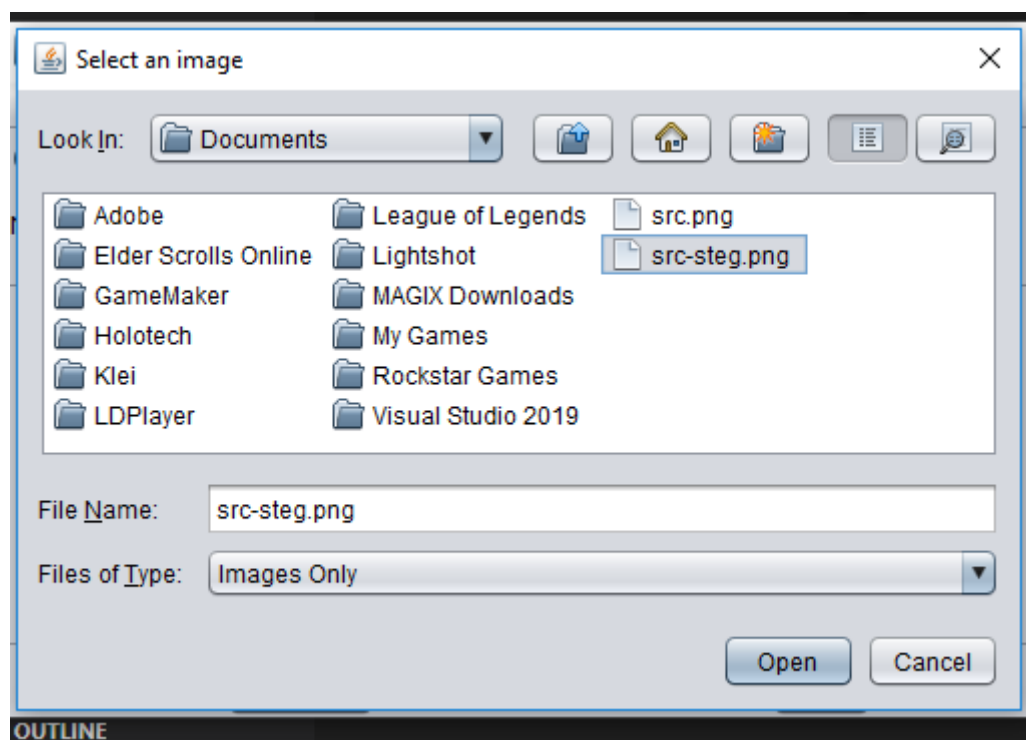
Select an image

Look In: Documents

Adobe
Elder Scrolls Online
GameMaker
Holotech
Klei
LDPlayer

League of Legends
Lightshot
MAGIX Downloads
My Games
Rockstar Games
Visual Studio 2019

src.png
src-steg.png

File Name: src-steg.png

Files of Type: Images Only

Open Cancel

OUTLINE